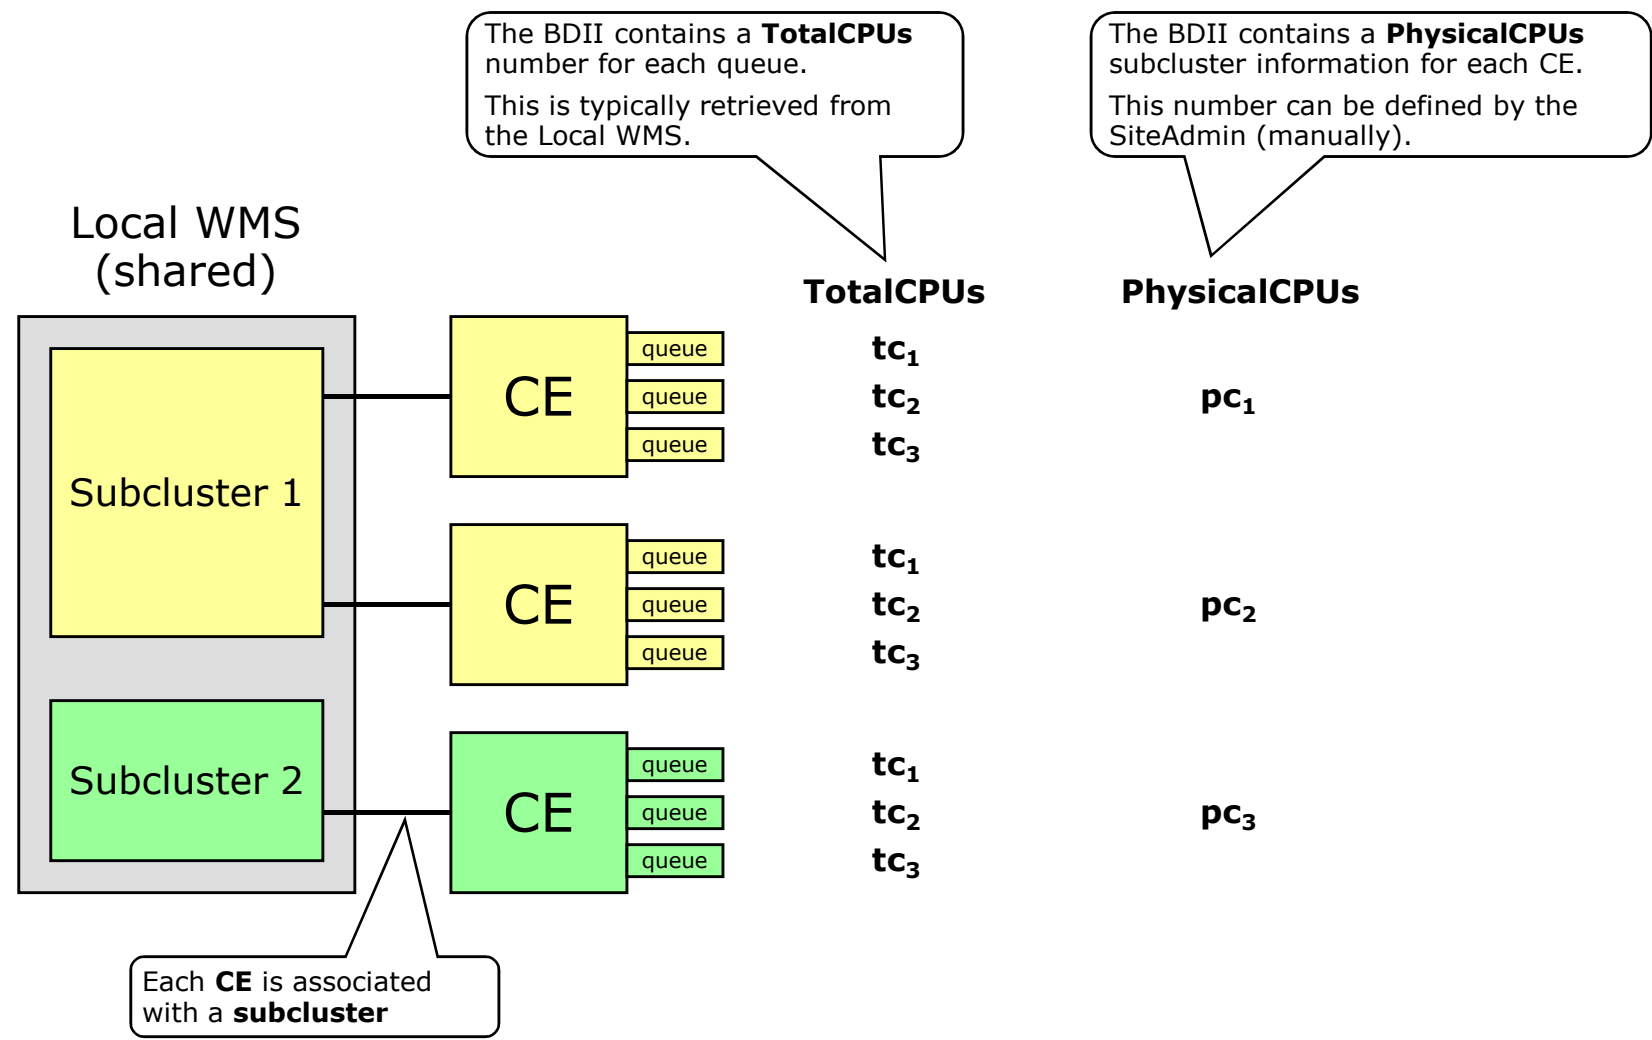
The BDII contains a **TotalCPUs** number for each queue.

This is typically retrieved from the Local WMS.

The BDII contains a **PhysicalCPUs** subcluster information for each CE.

This number can be defined by the SiteAdmin (manually).

Local WMS (shared)

TotalCPUs

PhysicalCPUs

Subcluster 1

CE

queue
queue
queue

$tc_1$
$tc_2$
$tc_3$

$pc_1$

CE

queue
queue
queue

$tc_1$
$tc_2$
$tc_3$

$pc_2$

Subcluster 2

CE

queue
queue
queue

$tc_1$
$tc_2$
$tc_3$

$pc_3$

Each **CE** is associated with a **subcluster**